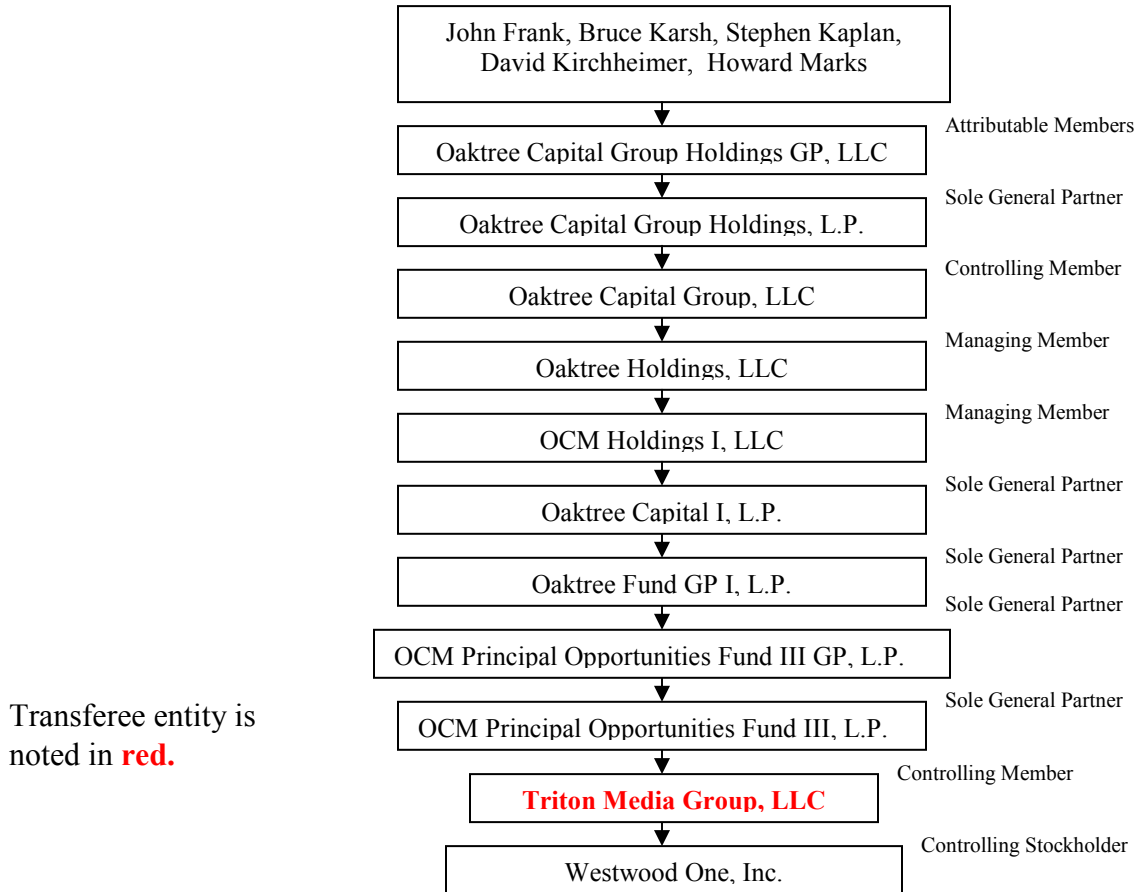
John Frank, Bruce Karsh, Stephen Kaplan, David Kirchheimer, Howard Marks

Attributable Members

Oaktree Capital Group Holdings GP, LLC

Sole General Partner

Oaktree Capital Group Holdings, L.P.

Controlling Member

Oaktree Capital Group, LLC

Managing Member

Oaktree Holdings, LLC

Managing Member

OCM Holdings I, LLC

Sole General Partner

Oaktree Capital I, L.P.

Sole General Partner

Oaktree Fund GP I, L.P.

Sole General Partner

OCM Principal Opportunities Fund III GP, L.P.

Sole General Partner

OCM Principal Opportunities Fund III, L.P.

Controlling Member

Triton Media Group, LLC

Controlling Stockholder

Westwood One, Inc.

Transferee entity is noted in **red.**